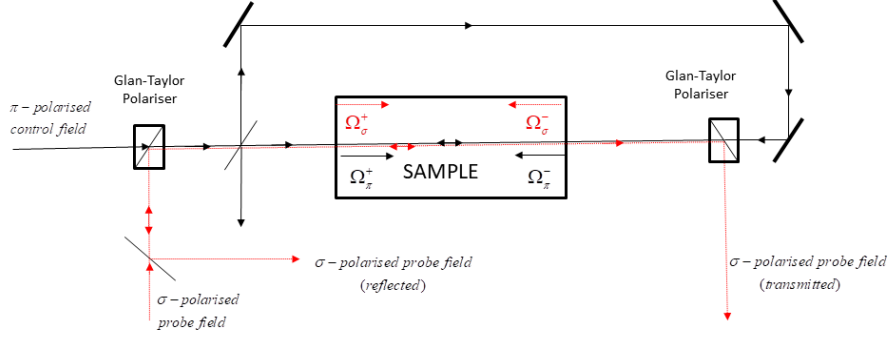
Glan-Taylor Polariser

$\pi$ – polarised control field

$\Omega_\sigma^+$

$\Omega_\sigma^-$

$\Omega_\pi^+$

SAMPLE

$\Omega_\pi^-$

Glan-Taylor Polariser

$\sigma$ – polarised probe field (reflected)

$\sigma$ – polarised probe field

$\sigma$ – polarised probe field (transmitted)